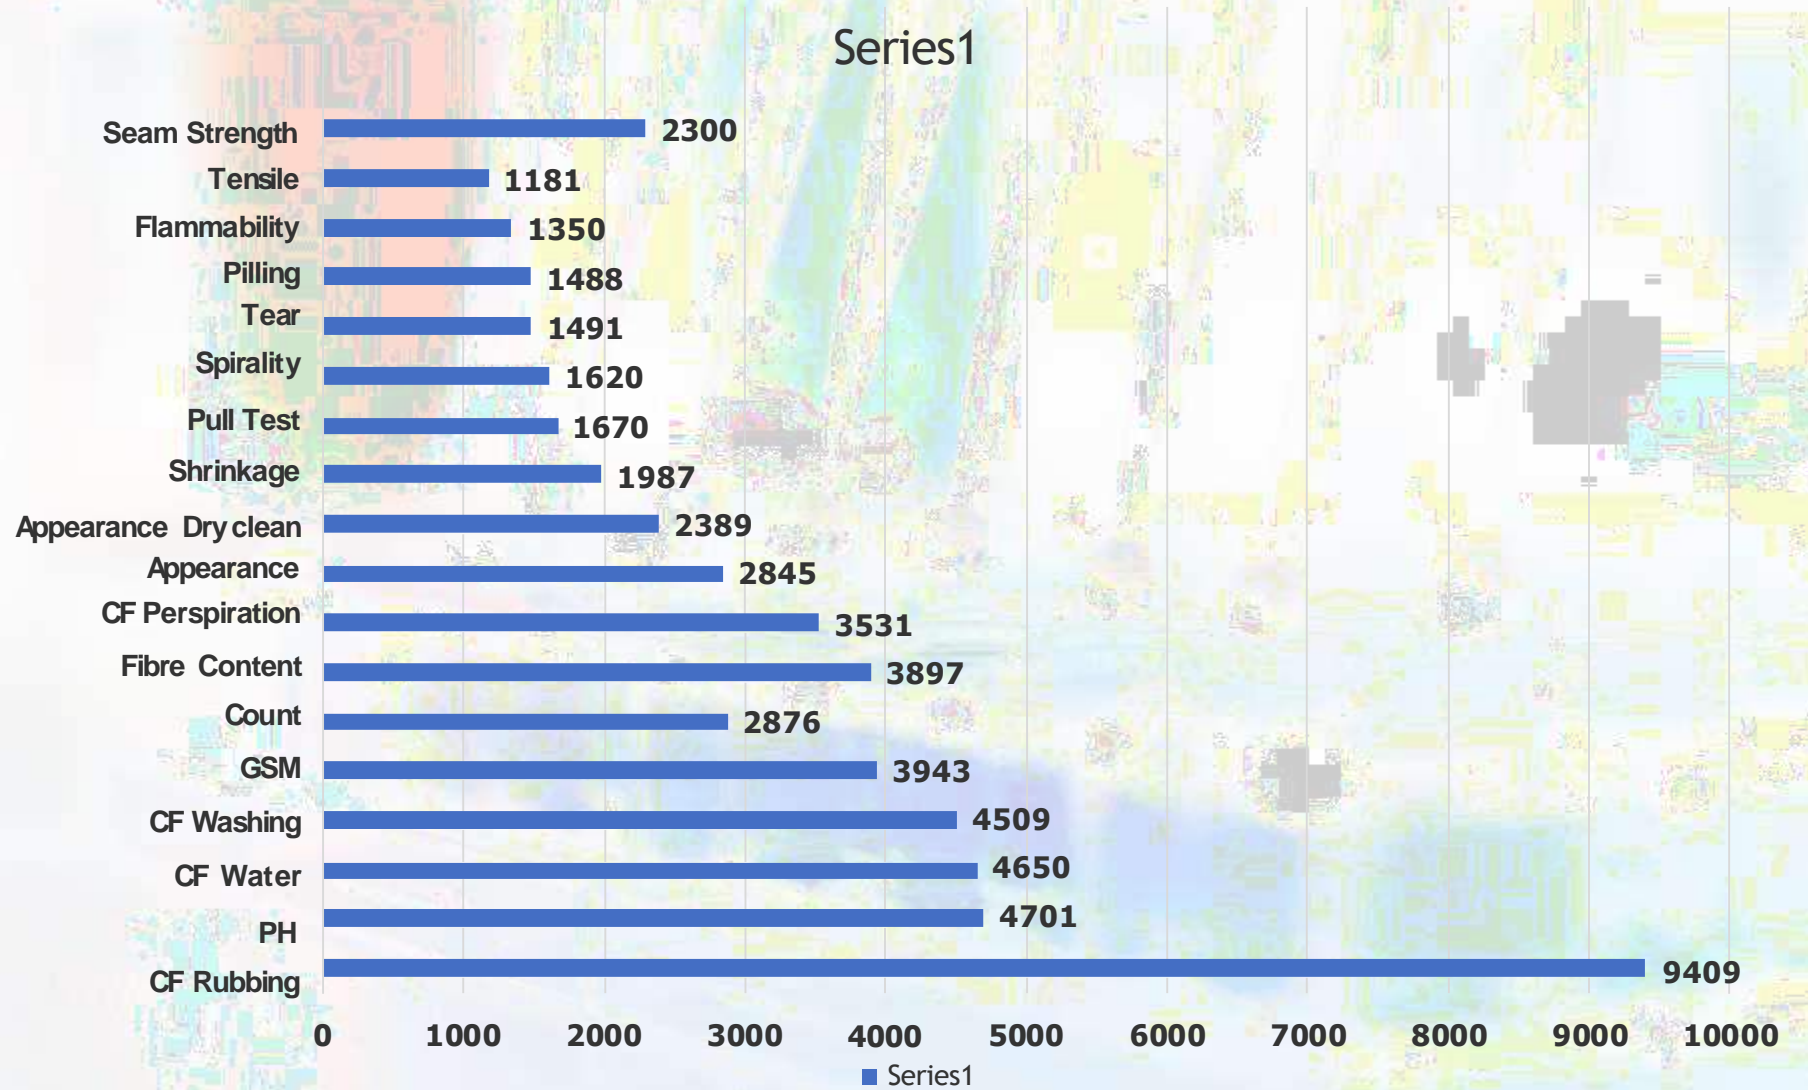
Series1

| Category | Value |
|---|---|
| Seam Strength | 2300 |
| Tensile | 1181 |
| Flammability | 1350 |
| Pilling | 1488 |
| Tear | 1491 |
| Spirality | 1620 |
| Pull Test | 1670 |
| Shrinkage | 1987 |
| Appearance Dry clean | 2389 |
| Appearance | 2845 |
| CF Perspiration | 3531 |
| Fibre Content | 3897 |
| Count | 2876 |
| GSM | 3943 |
| CF Washing | 4509 |
| CF Water | 4650 |
| PH | 4701 |
| CF Rubbing | 9409 |

0 1000 2000 3000 4000 5000 6000 7000 8000 9000 10000

Series1